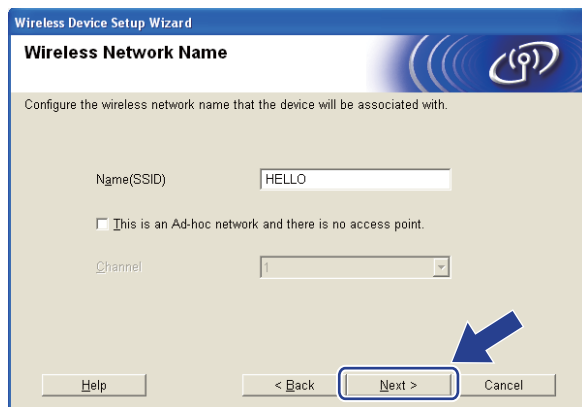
Wireless Device Setup Wizard

Wireless Network Name

Configure the wireless network name that the device will be associated with.

Name(SSID)
HELLO

This is an Ad-hoc network and there is no access point.

Channel
1

Help
< Back
Next >
Cancel